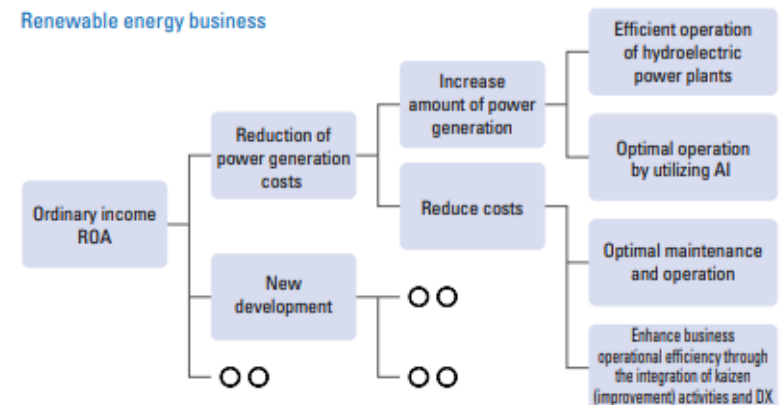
Renewable energy business

Ordinary income ROA

Reduction of power generation costs

Increase amount of power generation

Efficient operation of hydroelectric power plants

Optimal operation by utilizing AI

Reduce costs

Optimal maintenance and operation

Enhance business operational efficiency through the integration of kaizen (improvement) activities and DX

New development

○○

○○

○○